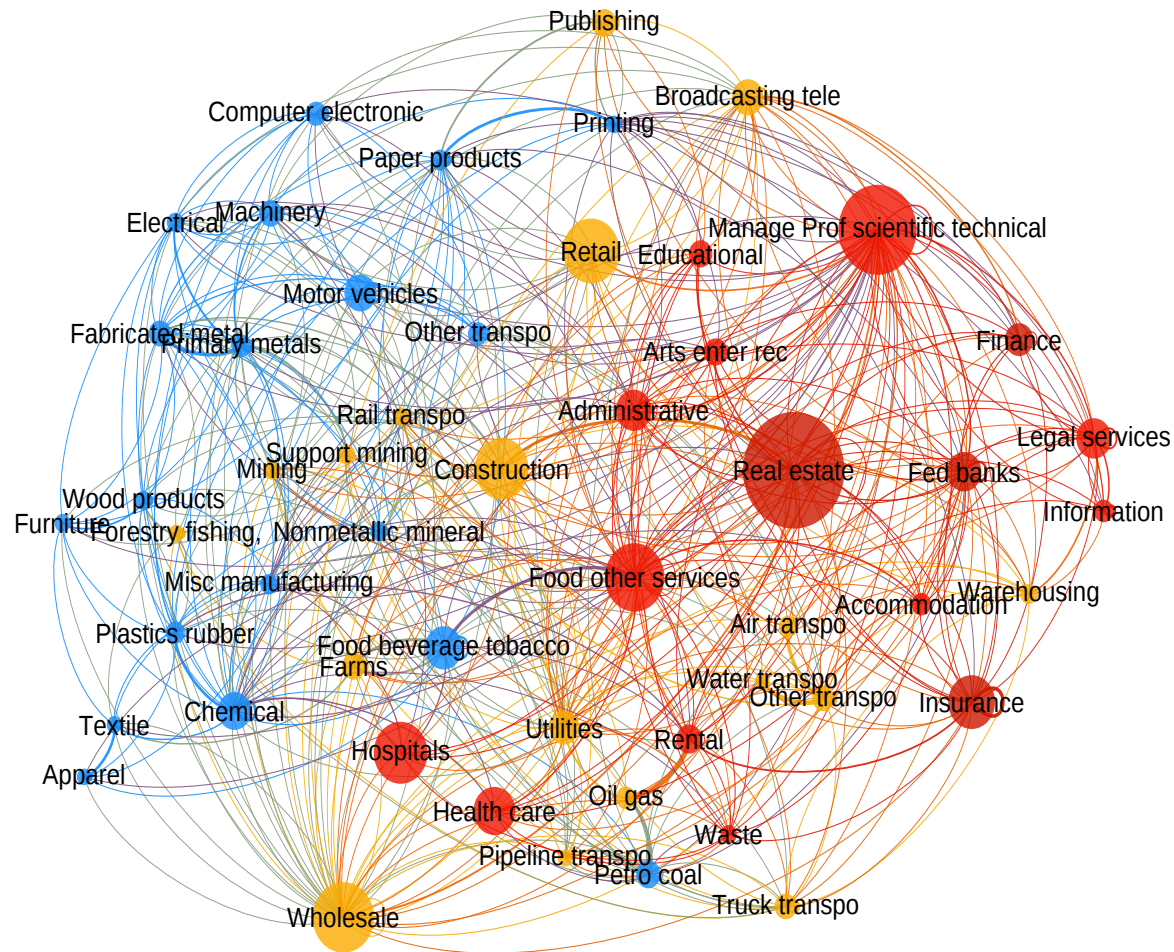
Publishing
Broadcasting tele
Computer electronic
Printing
Paper products
Electrical
Machinery
Retail
Educational
Manage Prof scientific technical
Motor vehicles
Fabricated metal
Primary metals
Other transpo
Arts enter rec
Finance
Rail transpo
Administrative
Legal services
Support mining
Mining
Construction
Real estate
Fed banks
Wood products
Information
Furniture
Forestry fishing,
Nonmetallic mineral
Misc manufacturing
Food other services
Warehousing
Accommodation
Plastics rubber
Air transpo
Food beverage tobacco
Farms
Water transpo
Other transpo
Insurance
Textile
Chemical
Utilities
Rental
Hospitals
Apparel
Oil gas
Health care
Waste
Pipeline transpo
Petro coal
Truck transpo
Wholesale